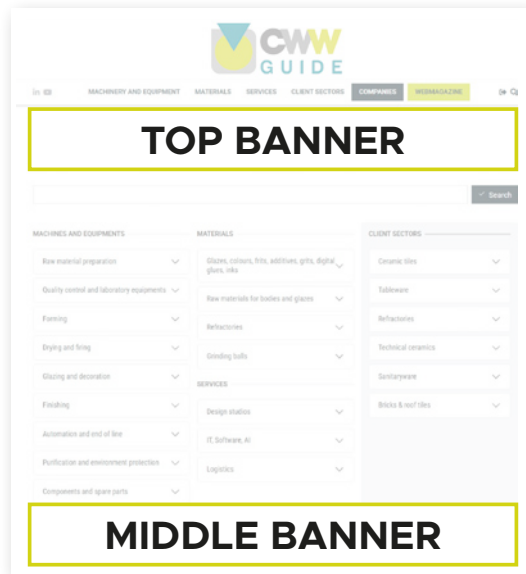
CWW
GUIDE

in

MACHINERY AND EQUIPMENT MATERIALS SERVICES CLIENT SECTORS COMPANIES WEBMAGAZINE

TOP BANNER

Search

MACHINES AND EQUIPMENTS

Raw material preparation

Quality control and laboratory equipments

Forming

Drying and firing

Glazing and decoration

Finishing

Automation and end of line

Purification and environment protection

Components and spare parts

MATERIALS

Glazes, colours, frits, additives, grits, digital glues, inks

Raw materials for bodies and glazes

Refractories

Grinding balls

SERVICES

Design studios

IT, Software, AI

Logistics

CLIENT SECTORS

Ceramic tiles

Tableware

Refractories

Technical ceramics

Sanitaryware

Bricks & roof tiles

MIDDLE BANNER